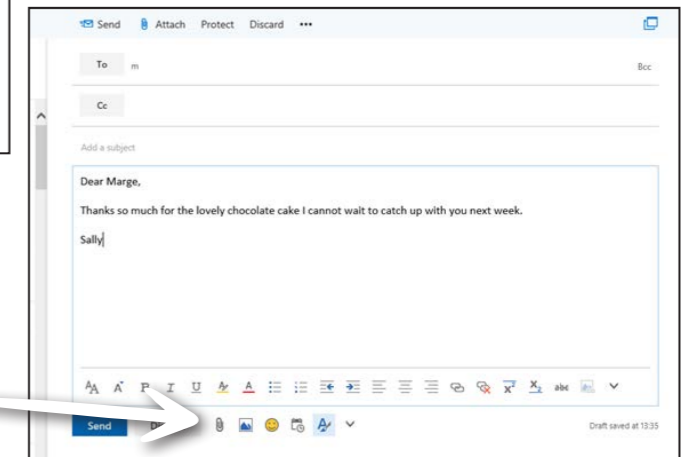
Send Attach Protect Discard •••

To m

Bcc

Cc

Add a subject

Dear Marge,

Thanks so much for the lovely chocolate cake I cannot wait to catch up with you next week.

Sally

Send

Draft saved at 13:35